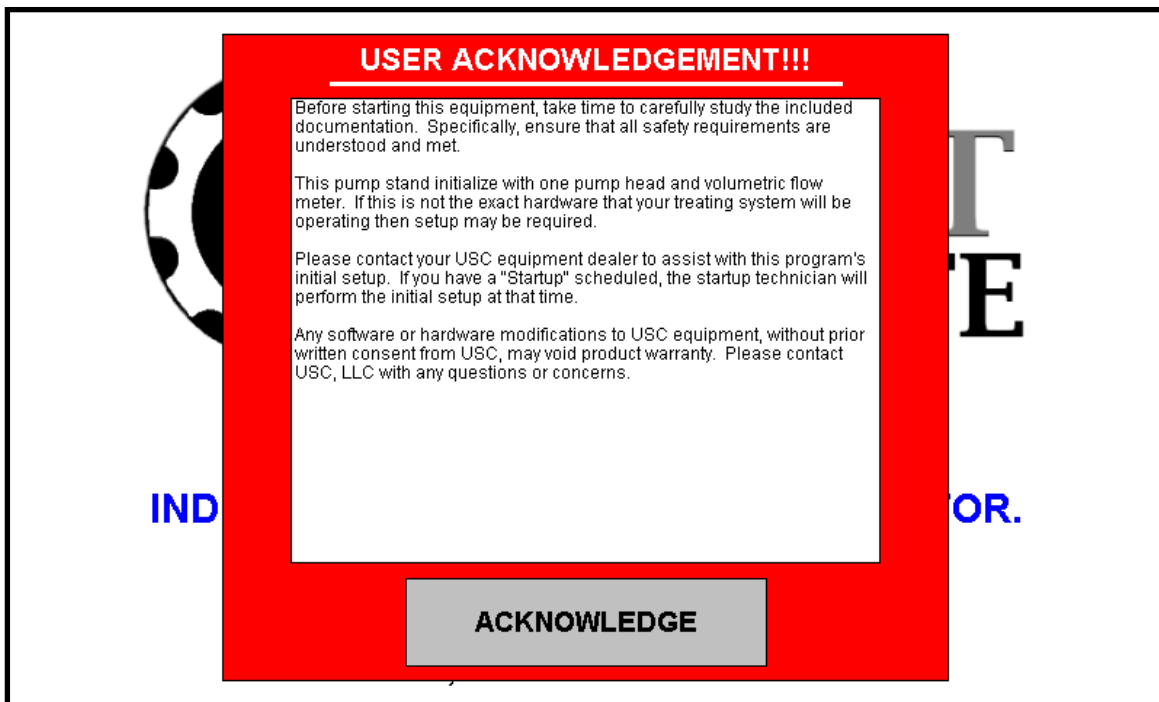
T
E

IND

OR.

USER ACKNOWLEDGEMENT!!!

Before starting this equipment, take time to carefully study the included documentation. Specifically, ensure that all safety requirements are understood and met.

This pump stand initialize with one pump head and volumetric flow meter. If this is not the exact hardware that your treating system will be operating then setup may be required.

Please contact your USC equipment dealer to assist with this program's initial setup. If you have a "Startup" scheduled, the startup technician will perform the initial setup at that time.

Any software or hardware modifications to USC equipment, without prior written consent from USC, may void product warranty. Please contact USC, LLC with any questions or concerns.

ACKNOWLEDGE